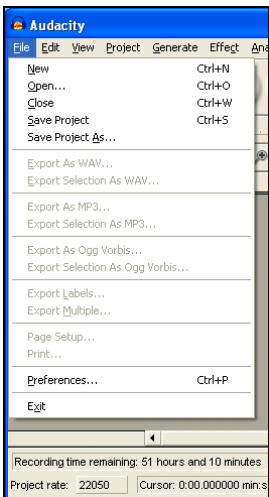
Audacity

File Edit View Project Generate Effect Ana

New Ctrl+N
Open... Ctrl+O
Close Ctrl+W
Save Project Ctrl+S
Save Project As...

Export As WAV...
Export Selection As WAV...

Export As MP3...
Export Selection As MP3...

Export As Ogg Vorbis...
Export Selection As Ogg Vorbis...

Export Labels...
Export Multiple...

Page Setup...
Print...

Preferences... Ctrl+P

Exit

Recording time remaining: 51 hours and 10 minutes

Project rate: 22050 Cursor: 0:00.000000 min:s